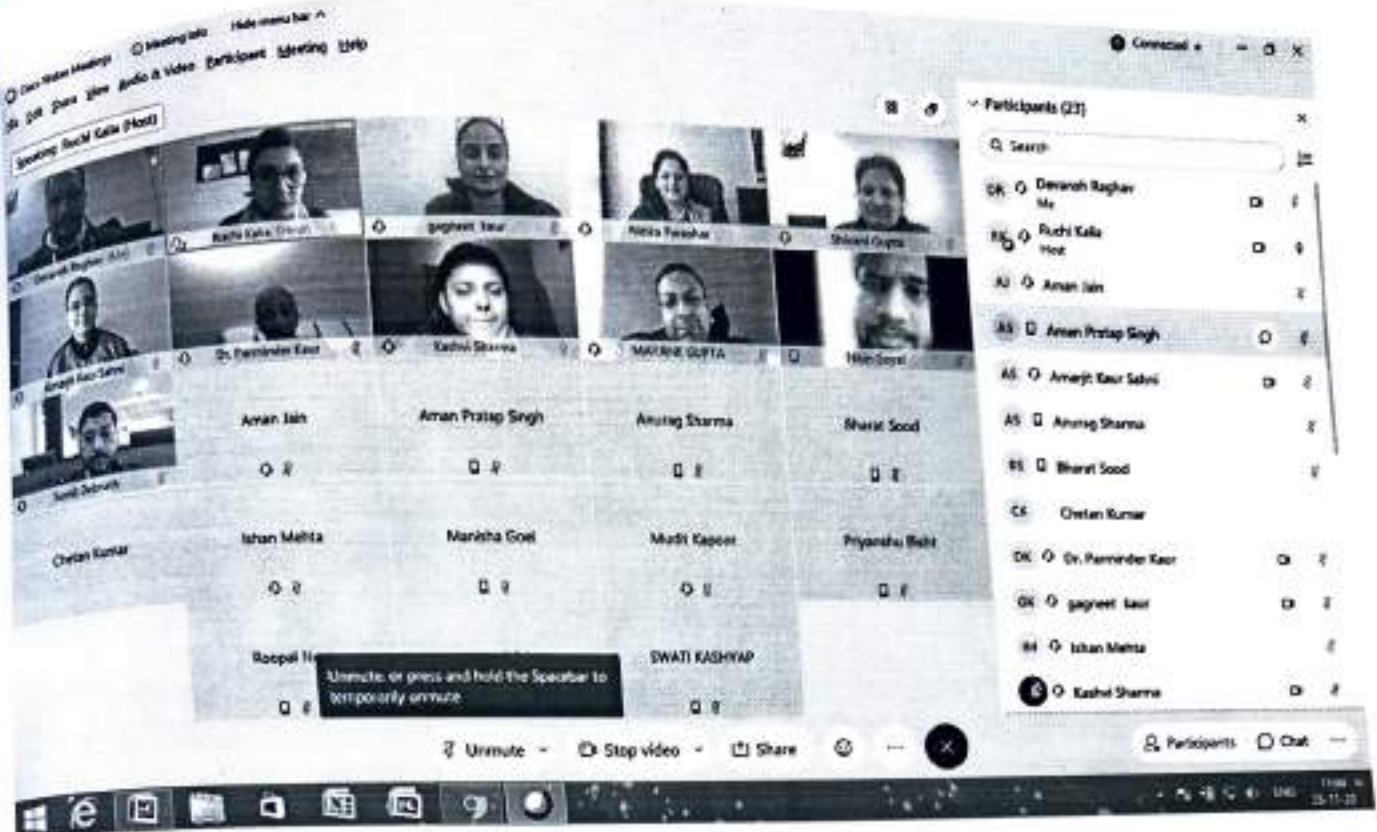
Cisco Webex Meetings Meeting info Hide menu bar ^

File Edit Share View Audio & Video Participant Meeting Help

Connected

Speaking: Ruchi Kalia (Host)

Devansh Raghav (Me)
Ruchi Kalia (Host)
gagneet kaur
Nitika Parashar
Shivani Gupta
Amarjit Kaur Sahni
Dr. Parminder Kaur
Kashvi Sharma
MAYANK GUPTA
Nitin Goyal
Sunil Jaswal

Aman Jain
Aman Pratap Singh
Anurag Sharma
Bharat Sood
Chetan Kumar
Ishan Mehta
Manisha Goel
Mudit Kapoor
Priyanshu Bisht
Roopali N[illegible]
SWATI KASHYAP

Unmute, or press and hold the Spacebar to temporarily unmute

Participants (23)

Search

DR Devansh Raghav Me
RK Ruchi Kalia Host
AJ Aman Jain
AS Aman Pratap Singh
AS Amarjit Kaur Sahni
AS Anurag Sharma
BS Bharat Sood
CK Chetan Kumar
DK Dr. Parminder Kaur
GK gagneet kaur
IM Ishan Mehta
Kashvi Sharma

Unmute Stop video Share

Participants Chat

ENG